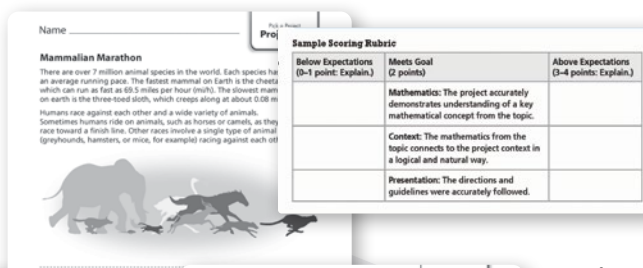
Name

Pick a Project
Proj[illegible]

Mammalian Marathon

There are over 7 million animal species in the world. Each species ha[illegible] an average running pace. The fastest mammal on Earth is the cheeta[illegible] which can run as fast as 69.5 miles per hour (mi/h). The slowest mam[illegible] on earth is the three-toed sloth, which creeps along at about 0.08 m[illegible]

Humans race against each other and a wide variety of animals. Sometimes humans ride on animals, such as horses or camels, as they race toward a finish line. Other races involve a single type of animal (greyhounds, hamsters, or mice, for example) racing against each oth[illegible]

Sample Scoring Rubric

| Below Expectations (0–1 point: Explain.) | Meets Goal (2 points) | Above Expectations (3–4 points: Explain.) |
|---|---|---|
| | **Mathematics:** The project accurately demonstrates understanding of a key mathematical concept from the topic. | |
| | **Context:** The mathematics from the topic connects to the project context in a logical and natural way. | |
| | **Presentation:** The directions and guidelines were accurately followed. | |